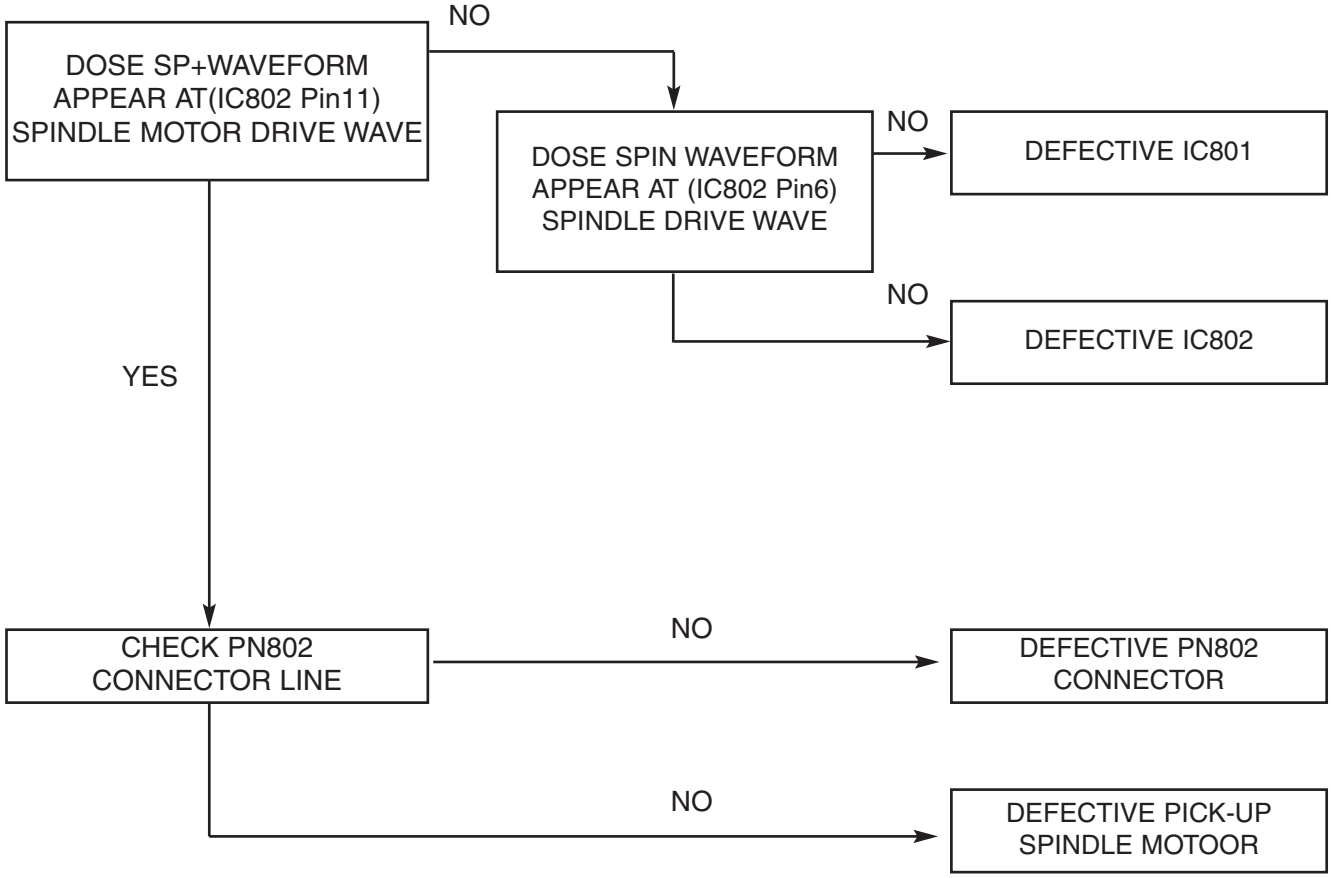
DOSE SP+WAVEFORM APPEAR AT(IC802 Pin11) SPINDLE MOTOR DRIVE WAVE

NO

DOSE SPIN WAVEFORM APPEAR AT (IC802 Pin6) SPINDLE DRIVE WAVE

NO

DEFECTIVE IC801

NO

DEFECTIVE IC802

YES

CHECK PN802 CONNECTOR LINE

NO

DEFECTIVE PN802 CONNECTOR

NO

DEFECTIVE PICK-UP SPINDLE MOTOOR